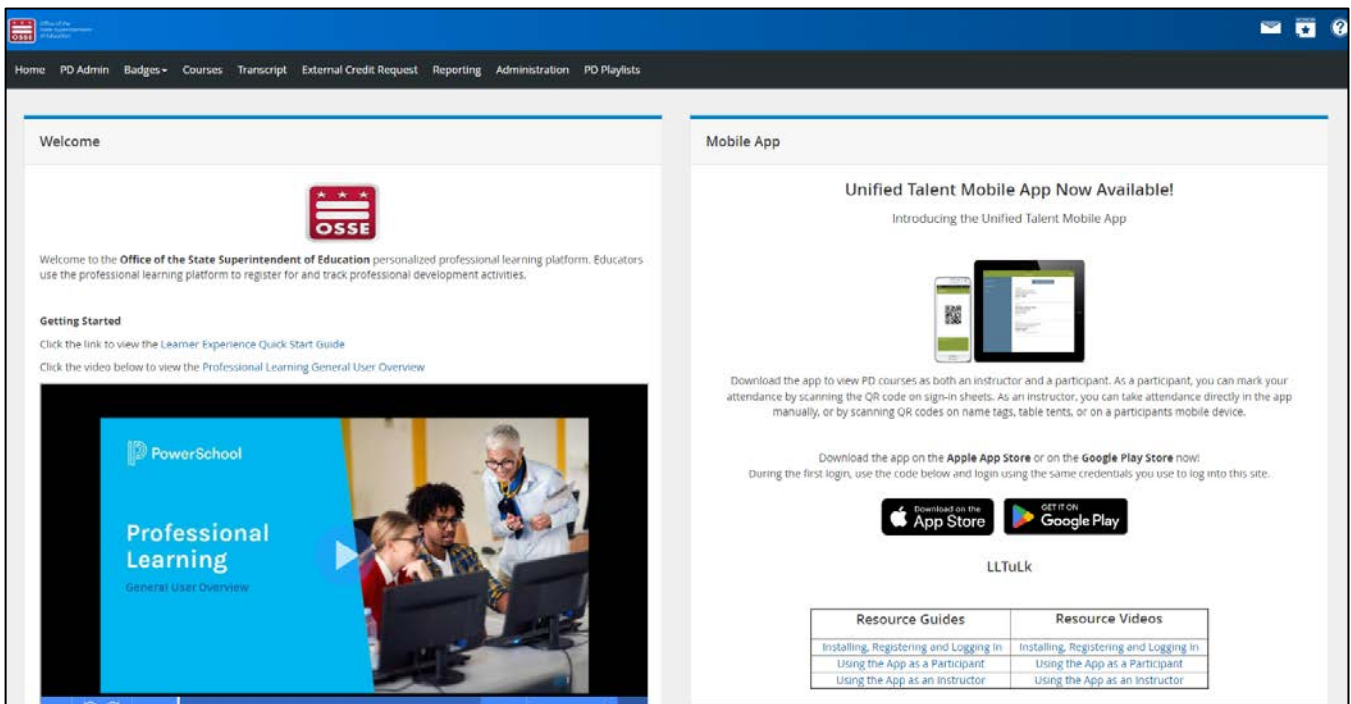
OSSE

Home PD Admin Badges Courses Transcript External Credit Request Reporting Administration PD Playlists

Welcome

OSSE

Welcome to the **Office of the State Superintendent of Education** personalized professional learning platform. Educators use the professional learning platform to register for and track professional development activities.

**Getting Started**

Click the link to view the Learner Experience Quick Start Guide

Click the video below to view the Professional Learning General User Overview

PowerSchool

Professional Learning

General User Overview

Mobile App

Unified Talent Mobile App Now Available!

Introducing the Unified Talent Mobile App

Download the app to view PD courses as both an instructor and a participant. As a participant, you can mark your attendance by scanning the QR code on sign-in sheets. As an instructor, you can take attendance directly in the app manually, or by scanning QR codes on name tags, table tents, or on a participants mobile device.

Download the app on the **Apple App Store** or on the **Google Play Store** now!
During the first login, use the code below and login using the same credentials you use to log into this site.

Download on the App Store

GET IT ON Google Play

LLTuLk

| Resource Guides | Resource Videos |
|---|---|
| Installing, Registering and Logging In | Installing, Registering and Logging In |
| Using the App as a Participant | Using the App as a Participant |
| Using the App as an Instructor | Using the App as an Instructor |